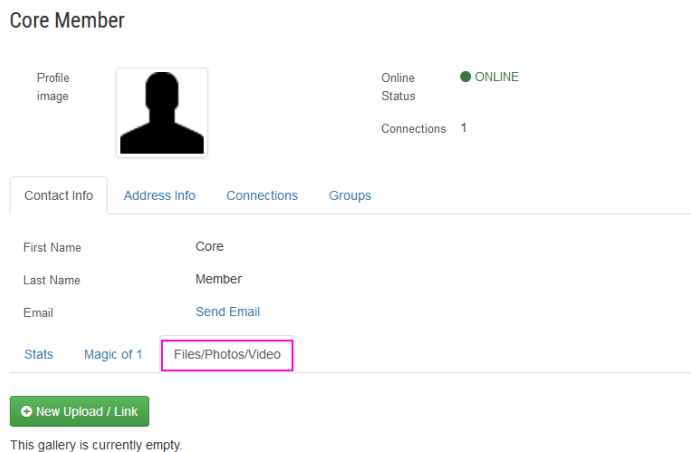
Core Member

Profile image

Online Status ONLINE

Connections 1

Contact Info Address Info Connections Groups

First Name Core

Last Name Member

Email Send Email

Stats Magic of 1 Files/Photos/Video

New Upload / Link

This gallery is currently empty.